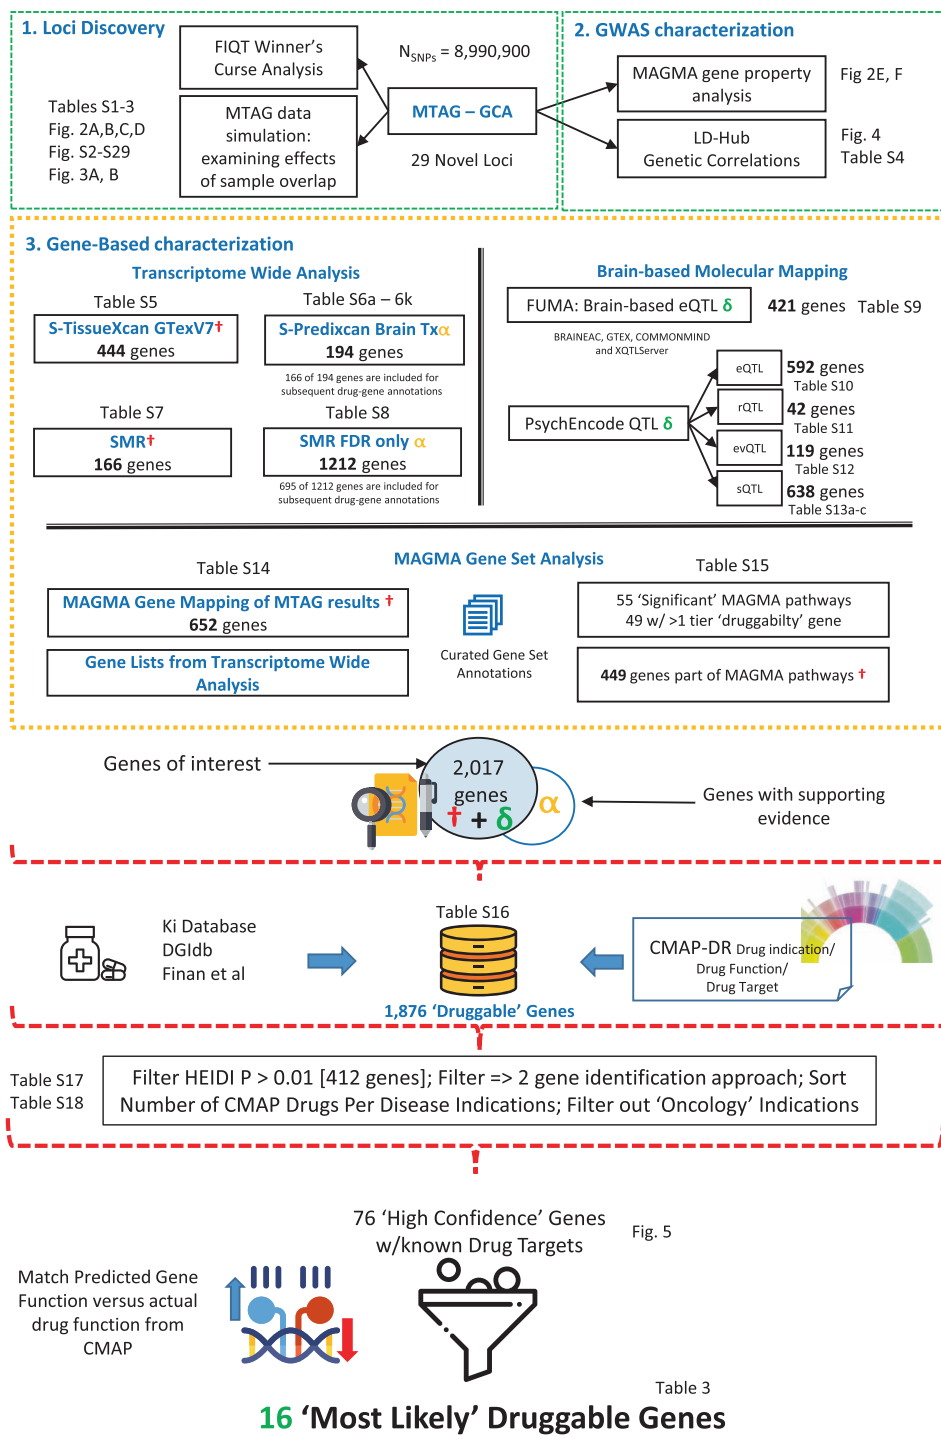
1. Loci Discovery

Tables S1-3
Fig. 2A,B,C,D
Fig. S2-S29
Fig. 3A, B

FIQT Winner's Curse Analysis

MTAG data simulation: examining effects of sample overlap

$N_{SNPs}$ = 8,990,900

MTAG – GCA

29 Novel Loci

2. GWAS characterization

MAGMA gene property analysis

Fig 2E, F

LD-Hub Genetic Correlations

Fig. 4
Table S4

3. Gene-Based characterization

Transcriptome Wide Analysis

Table S5
S-TissueXcan GTexV7†
444 genes

Table S6a – 6k
S-Predixcan Brain Txα
194 genes
166 of 194 genes are included for subsequent drug-gene annotations

Table S7
SMR†
166 genes

Table S8
SMR FDR only α
1212 genes
695 of 1212 genes are included for subsequent drug-gene annotations

Brain-based Molecular Mapping

FUMA: Brain-based eQTL δ
421 genes Table S9
BRAINEAC, GTEX, COMMONMIND and XQTLServer

PsychEncode QTL δ
eQTL 592 genes Table S10
rQTL 42 genes Table S11
evQTL 119 genes Table S12
sQTL 638 genes Table S13a-c

MAGMA Gene Set Analysis

Table S14
MAGMA Gene Mapping of MTAG results †
652 genes

Gene Lists from Transcriptome Wide Analysis

Curated Gene Set Annotations

Table S15
55 'Significant' MAGMA pathways
49 w/ >1 tier 'druggabilty' gene

449 genes part of MAGMA pathways †

Genes of interest

2,017 genes
† + δ α

Genes with supporting evidence

Ki Database
DGIdb
Finan et al

Table S16

1,876 'Druggable' Genes

CMAP-DR Drug indication/ Drug Function/ Drug Target

Table S17
Table S18

Filter HEIDI P > 0.01 [412 genes]; Filter => 2 gene identification approach; Sort Number of CMAP Drugs Per Disease Indications; Filter out 'Oncology' Indications

76 'High Confidence' Genes w/known Drug Targets

Fig. 5

Match Predicted Gene Function versus actual drug function from CMAP

Table 3

16 'Most Likely' Druggable Genes